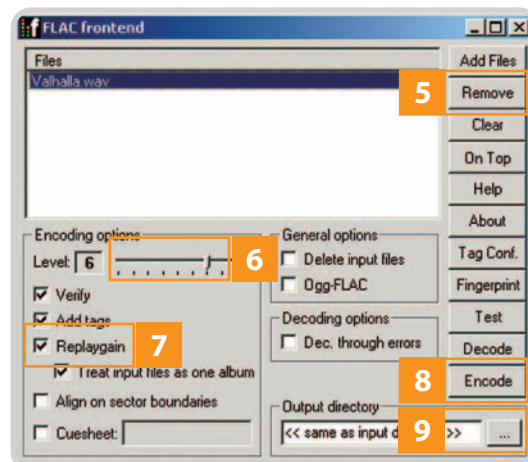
FLAC frontend

Files
Valhalla.wav

Add Files
5
Remove
Clear
On Top
Help
About
Tag Conf.
Fingerprint
Test
Decode
8
Encode

Encoding options
Level: 6
6
Verify
Add tags
7
Replaygain
Treat input files as one album
Align on sector boundaries
Cuesheet:

General options
Delete input files
Ogg-FLAC

Decoding options
Dec. through errors

Output directory
<< same as input d 9 >>
...